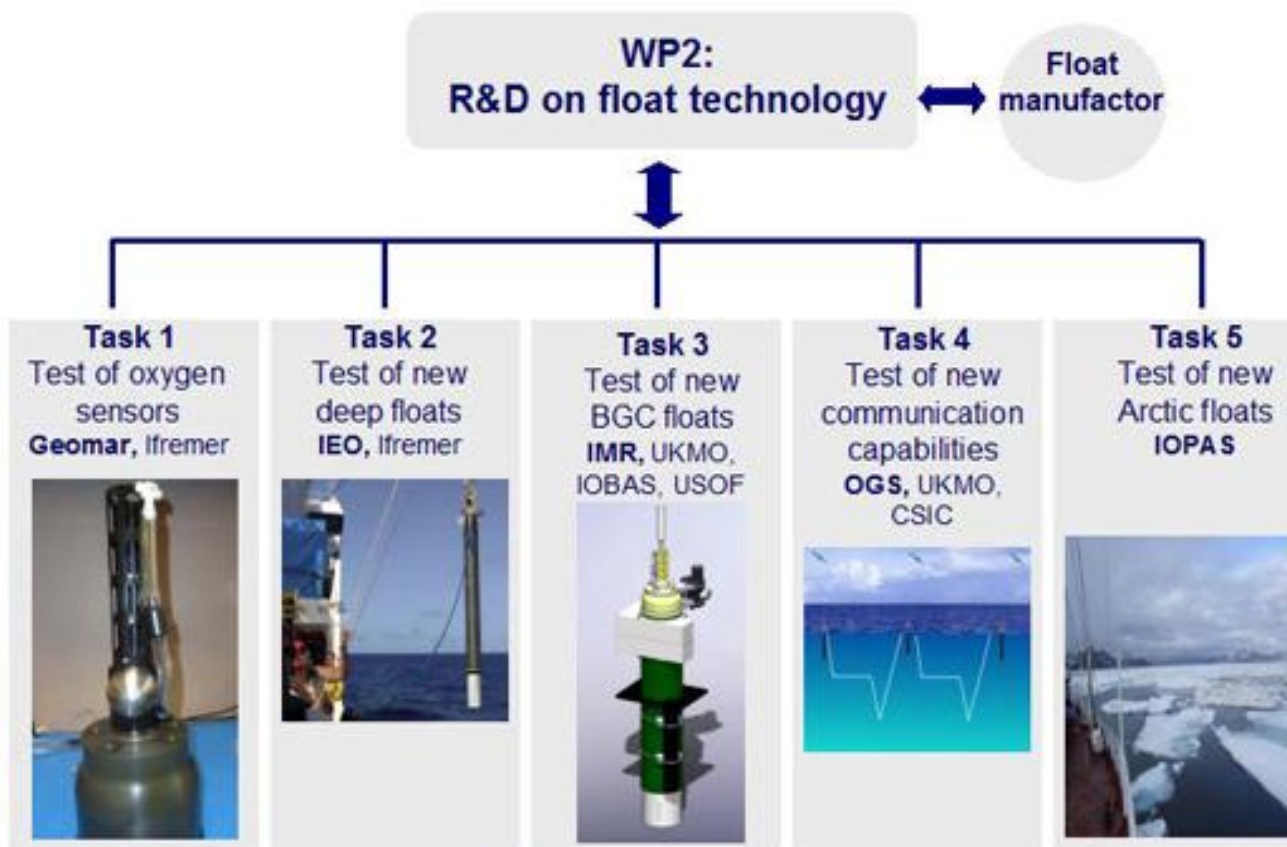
WP2:
R&D on float technology

Float manufactor

Task 1
Test of oxygen sensors
Geomar, Ifremer

Task 2
Test of new deep floats
IEO, Ifremer

Task 3
Test of new BGC floats
IMR, UKMO, IOBAS, USOF

Task 4
Test of new communication capabilities
OGS, UKMO, CSIC

Task 5
Test of new Arctic floats
IOPAS